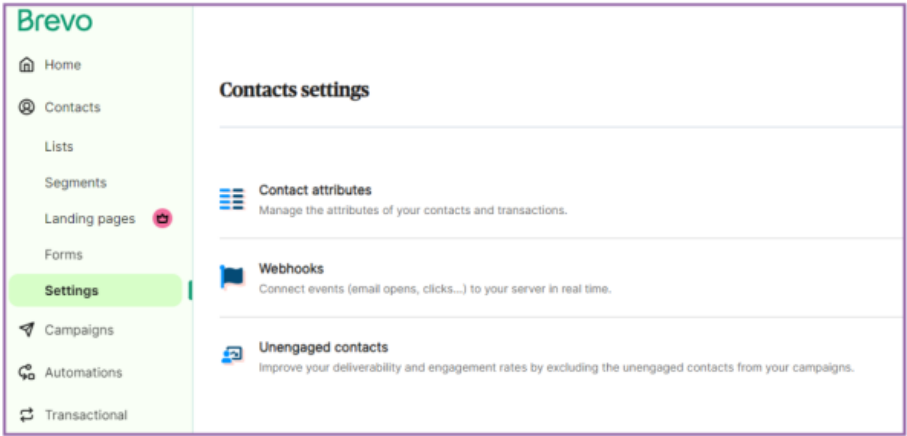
Brevo

Home

Contacts

Lists

Segments

Landing pages

Forms

Settings

Campaigns

Automations

Transactional

Contacts settings

Contact attributes
Manage the attributes of your contacts and transactions.

Webhooks
Connect events (email opens, clicks...) to your server in real time.

Unengaged contacts
Improve your deliverability and engagement rates by excluding the unengaged contacts from your campaigns.